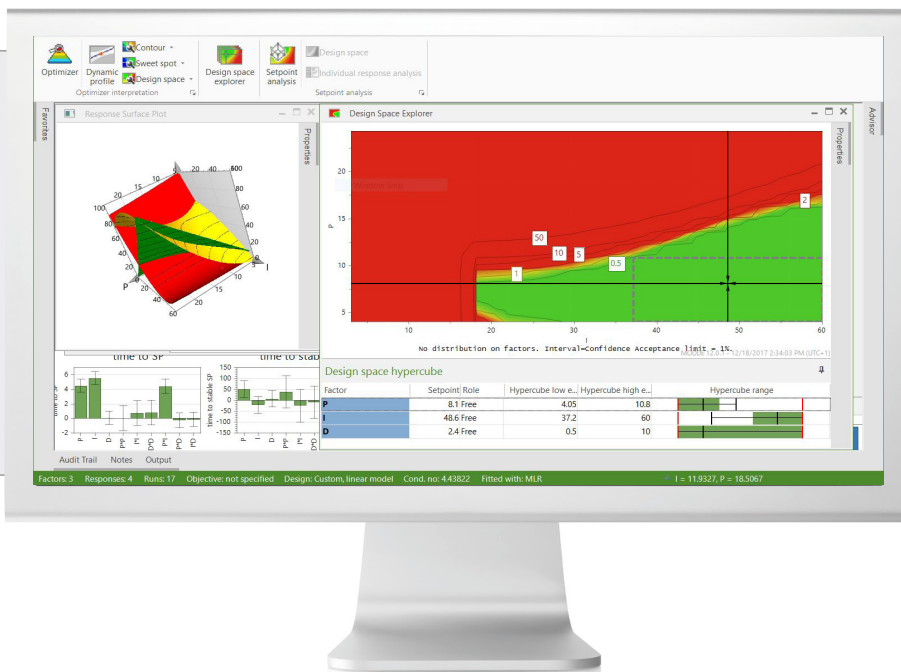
Optimizer
Dynamic profile
Contour
Sweet spot
Design space
Optimizer interpretation
Design space explorer
Setpoint analysis
Design space
Individual response analysis
Setpoint analysis

Favorites
Response Surface Plot
Properties
20 40 60 80 100
100
80
60
40
20
P
I
20
40
60
20 40 60

Design Space Explorer
Properties
Advisor
20
15
10
5
P
10 20 30 40 50 60
I
50
10
5
1
0.5
2
No distribution on factors. Interval=Confidence Acceptance limit = 1%.
Modde 12.0.1 - 12/18/2017 2:34:03 PM (UTC+1)

time to SP
time to stable SP
6
4
2
0
-2
150
100
50
0
-50
-100
-150
time to stable SP
P I D P*P I*I D*D P*D
P I D P*P I*I D*D P*D

Design space hypercube

| Factor | Setpoint | Role | Hypercube low e... | Hypercube high e... | Hypercube range |
|---|---|---|---|---|---|
| P | 8.1 | Free | 4.05 | 10.8 | |
| I | 48.6 | Free | 37.2 | 60 | |
| D | 2.4 | Free | 0.5 | 10 | |

Audit Trail Notes Output
Factors: 3 Responses: 4 Runs: 17 Objective: not specified Design: Custom, linear model Cond. no: 4.43822 Fitted with: MLR
I = 11.9327, P = 18.5067